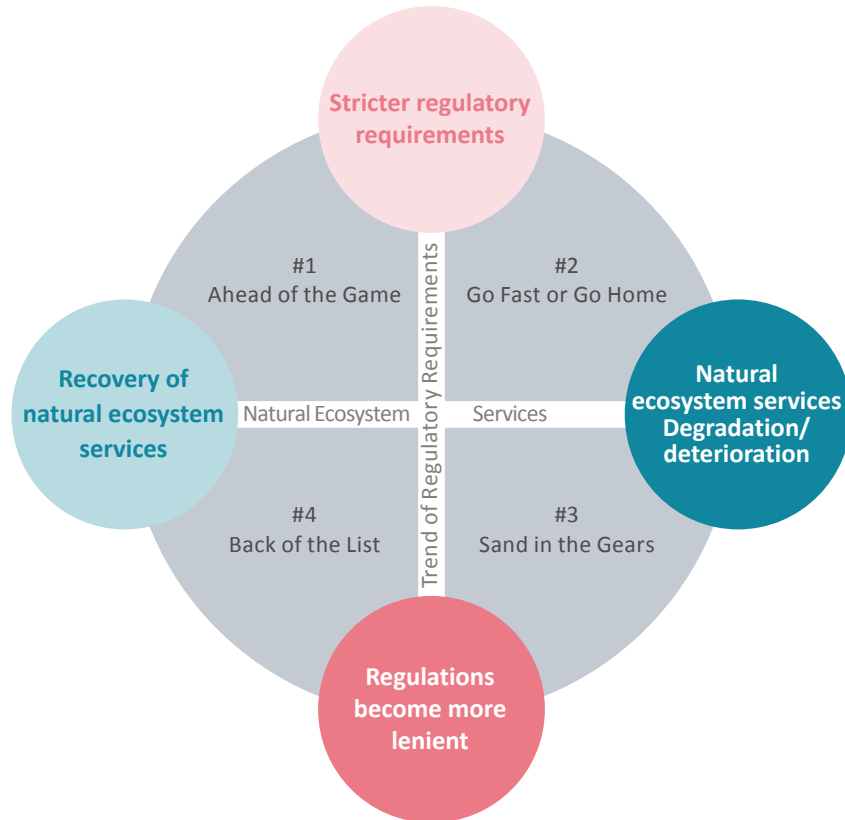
Stricter regulatory requirements

#1
Ahead of the Game

#2
Go Fast or Go Home

Trend of Regulatory Requirements

Recovery of natural ecosystem services

Natural Ecosystem Services

Natural ecosystem services Degradation/ deterioration

#4
Back of the List

#3
Sand in the Gears

Regulations become more lenient